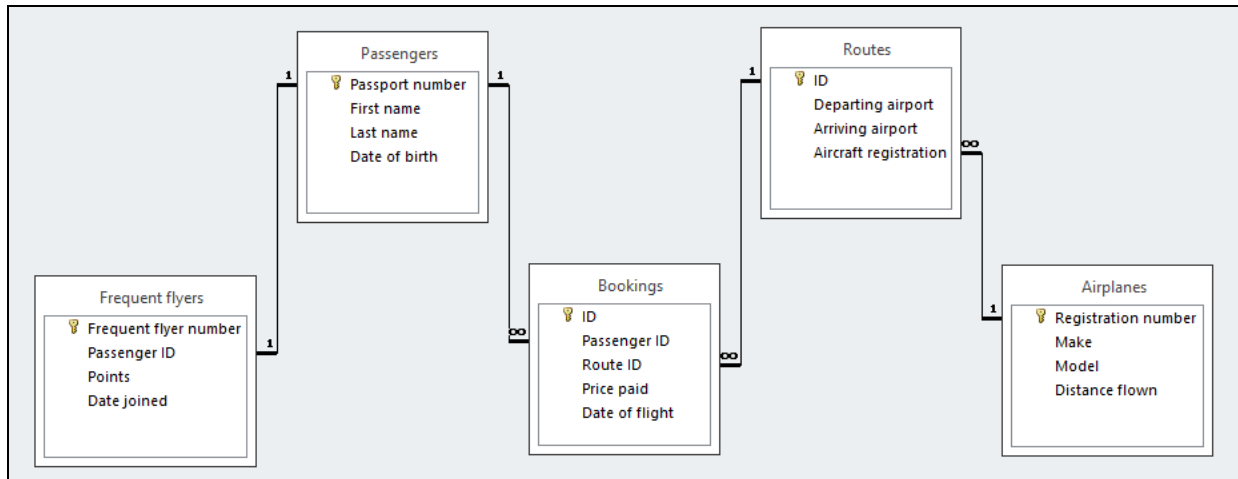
Passengers
Passport number
First name
Last name
Date of birth

Routes
ID
Departing airport
Arriving airport
Aircraft registration

Frequent flyers
Frequent flyer number
Passenger ID
Points
Date joined

Bookings
ID
Passenger ID
Route ID
Price paid
Date of flight

Airplanes
Registration number
Make
Model
Distance flown

1
1
1
1
1
1
∞
∞
∞